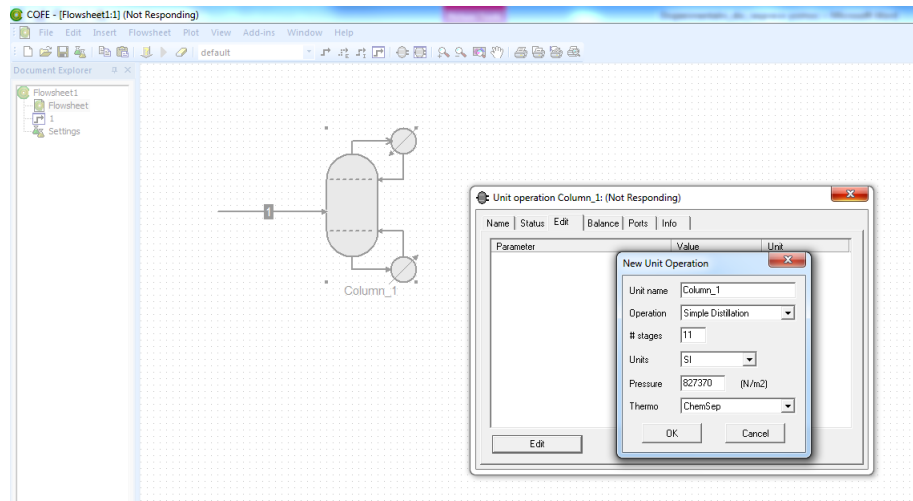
COFE - [Flowsheet1:1] (Not Responding)

File Edit Insert Flowsheet Plot View Add-ins Window Help

default

Document Explorer

Flowsheet1
Flowsheet
1
Settings

1

Column_1

Unit operation Column_1: (Not Responding)

Name | Status | Edit | Balance | Ports | Info

| Parameter | Value | Unit |
|---|---|---|

Edit

New Unit Operation

Unit name Column_1

Operation Simple Distillation

# stages 11

Units SI

Pressure 827370 (N/m2)

Thermo ChemSep

OK Cancel